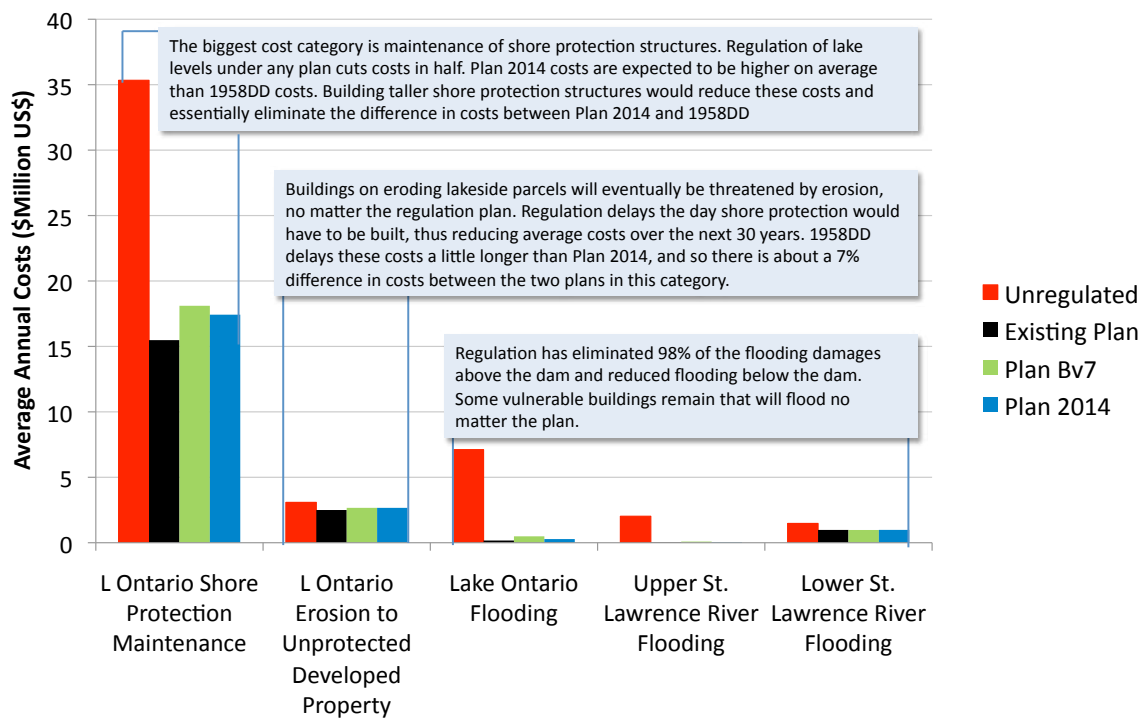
40
35
30
25
20
15
10
5
0

Average Annual Costs ($Million US$)

The biggest cost category is maintenance of shore protection structures. Regulation of lake levels under any plan cuts costs in half. Plan 2014 costs are expected to be higher on average than 1958DD costs. Building taller shore protection structures would reduce these costs and essentially eliminate the difference in costs between Plan 2014 and 1958DD

Buildings on eroding lakeside parcels will eventually be threatened by erosion, no matter the regulation plan. Regulation delays the day shore protection would have to be built, thus reducing average costs over the next 30 years. 1958DD delays these costs a little longer than Plan 2014, and so there is about a 7% difference in costs between the two plans in this category.

Regulation has eliminated 98% of the flooding damages above the dam and reduced flooding below the dam. Some vulnerable buildings remain that will flood no matter the plan.

Unregulated
Existing Plan
Plan Bv7
Plan 2014

L Ontario Shore Protection Maintenance
L Ontario Erosion to Unprotected Developed Property
Lake Ontario Flooding
Upper St. Lawrence River Flooding
Lower St. Lawrence River Flooding